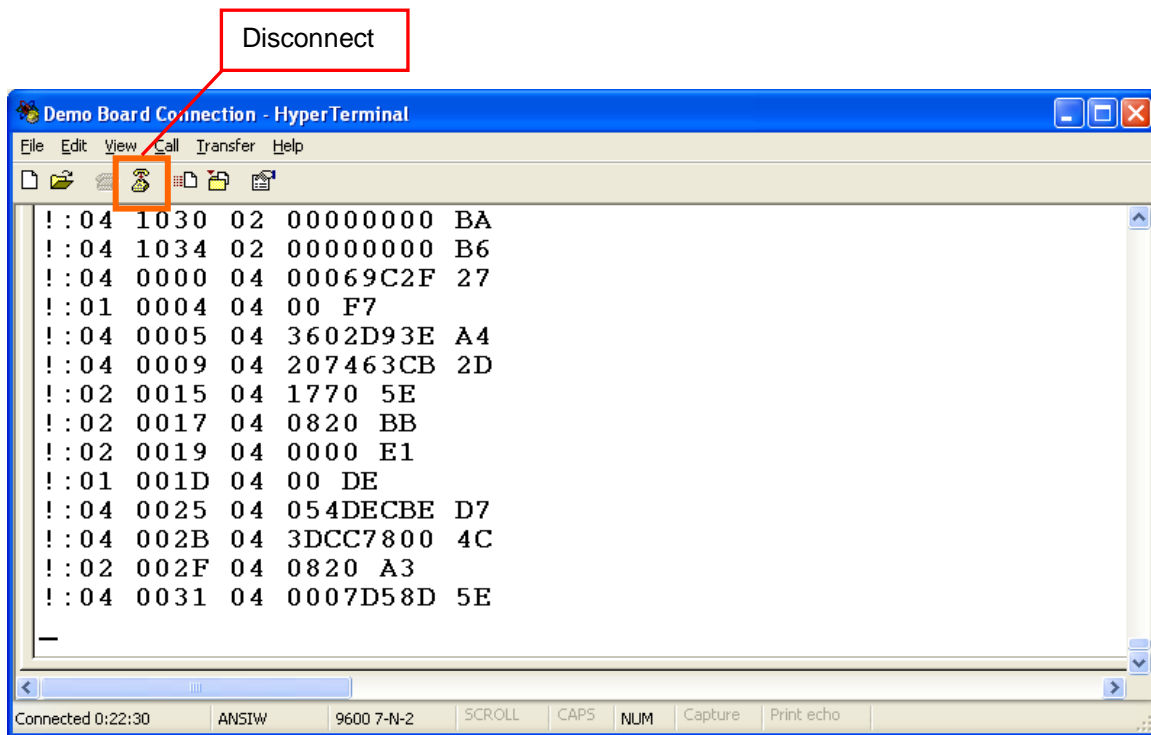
Disconnect

Demo Board Connection - HyperTerminal

File Edit View Call Transfer Help

!:04 1030 02 00000000 BA
!:04 1034 02 00000000 B6
!:04 0000 04 00069C2F 27
!:01 0004 04 00 F7
!:04 0005 04 3602D93E A4
!:04 0009 04 207463CB 2D
!:02 0015 04 1770 5E
!:02 0017 04 0820 BB
!:02 0019 04 0000 E1
!:01 001D 04 00 DE
!:04 0025 04 054DECBE D7
!:04 002B 04 3DCC7800 4C
!:02 002F 04 0820 A3
!:04 0031 04 0007D58D 5E

Connected 0:22:30 | ANSIW | 9600 7-N-2 | SCROLL | CAPS | NUM | Capture | Print echo